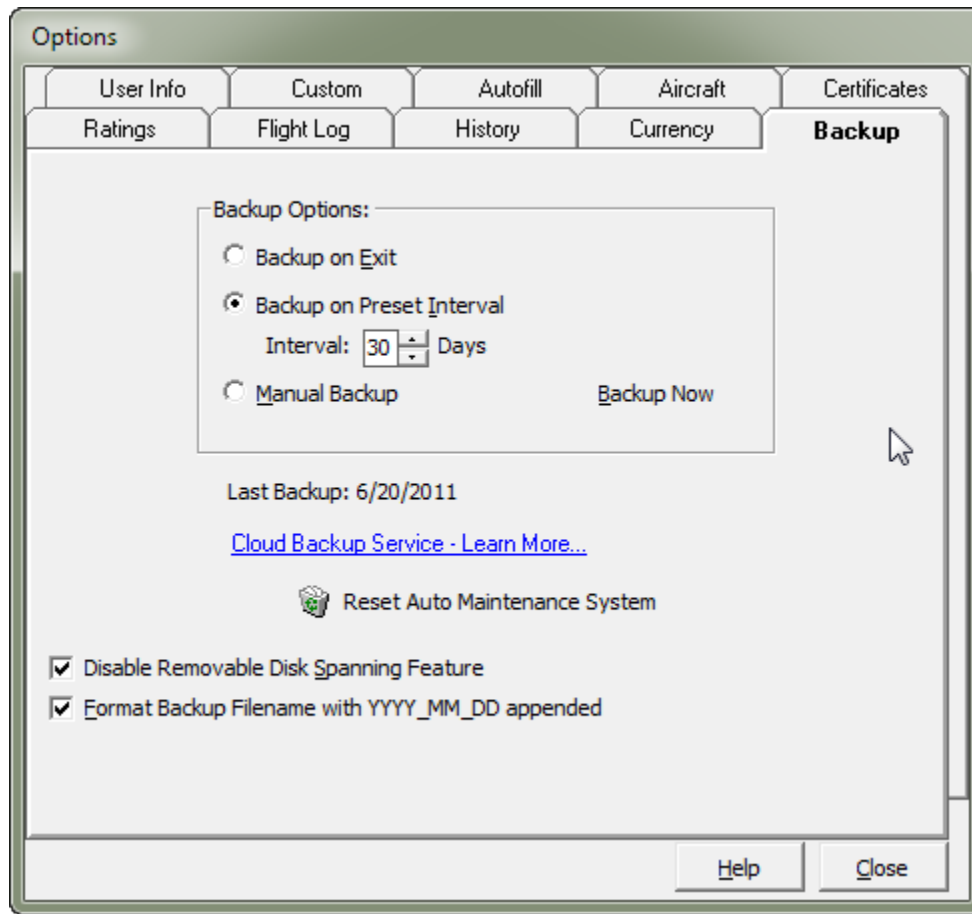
Options

User Info | Custom | Autofill | Aircraft | Certificates
Ratings | Flight Log | History | Currency | Backup

Backup Options:
Backup on Exit
Backup on Preset Interval
Interval: 30 Days
Manual Backup
Backup Now

Last Backup: 6/20/2011

Cloud Backup Service - Learn More...

Reset Auto Maintenance System

Disable Removable Disk Spanning Feature
Format Backup Filename with YYYY_MM_DD appended

Help
Close